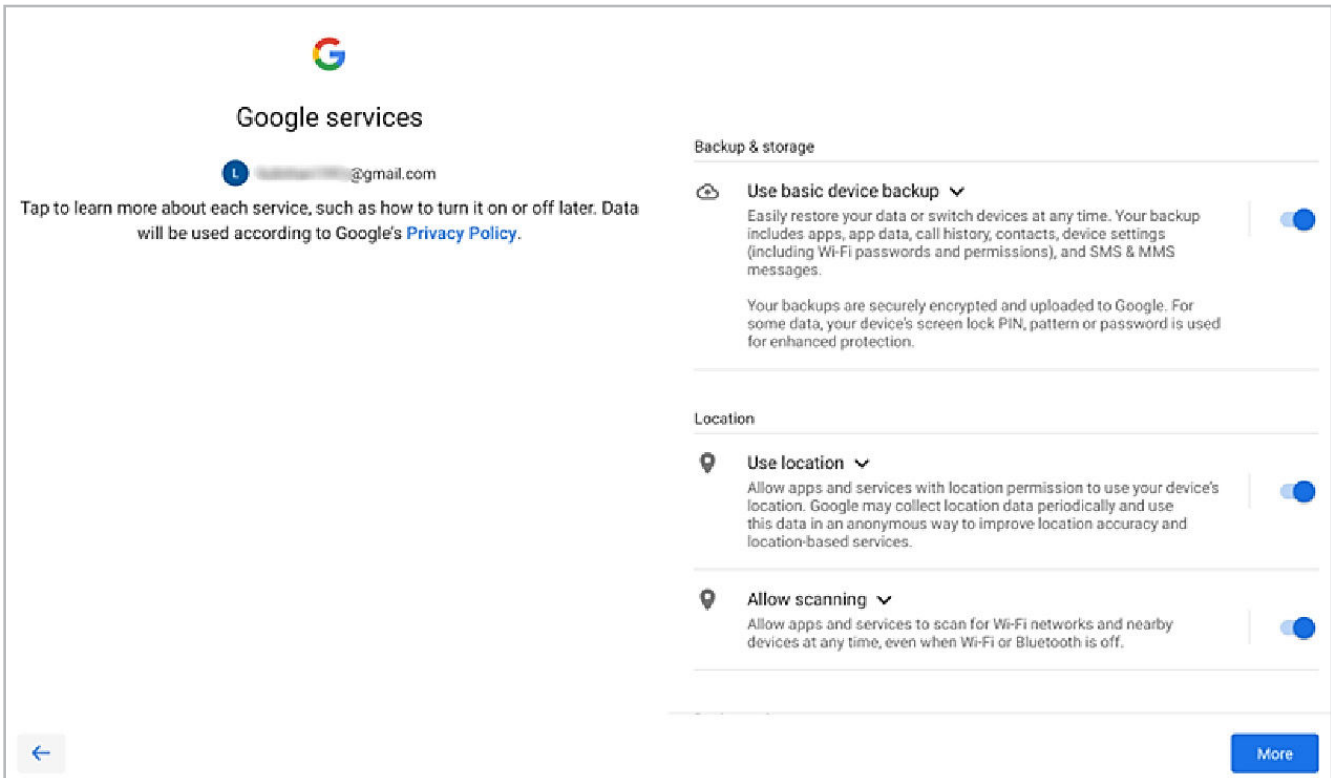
G

Google services

L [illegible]@gmail.com

Tap to learn more about each service, such as how to turn it on or off later. Data will be used according to Google's Privacy Policy.

Backup & storage

Use basic device backup

Easily restore your data or switch devices at any time. Your backup includes apps, app data, call history, contacts, device settings (including Wi-Fi passwords and permissions), and SMS & MMS messages.

Your backups are securely encrypted and uploaded to Google. For some data, your device's screen lock PIN, pattern or password is used for enhanced protection.

Location

Use location

Allow apps and services with location permission to use your device's location. Google may collect location data periodically and use this data in an anonymous way to improve location accuracy and location-based services.

Allow scanning

Allow apps and services to scan for Wi-Fi networks and nearby devices at any time, even when Wi-Fi or Bluetooth is off.

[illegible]

←

More